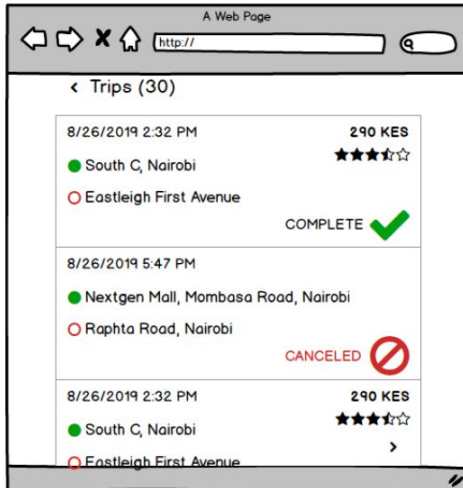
A Web Page

http://

‹ Trips (30)

8/26/2019 2:32 PM

290 KES

South C, Nairobi

Eastleigh First Avenue

COMPLETE

8/26/2019 5:47 PM

Nextgen Mall, Mombasa Road, Nairobi

Raphta Road, Nairobi

CANCELED

8/26/2019 2:32 PM

290 KES

South C, Nairobi

›

Eastleigh First Avenue